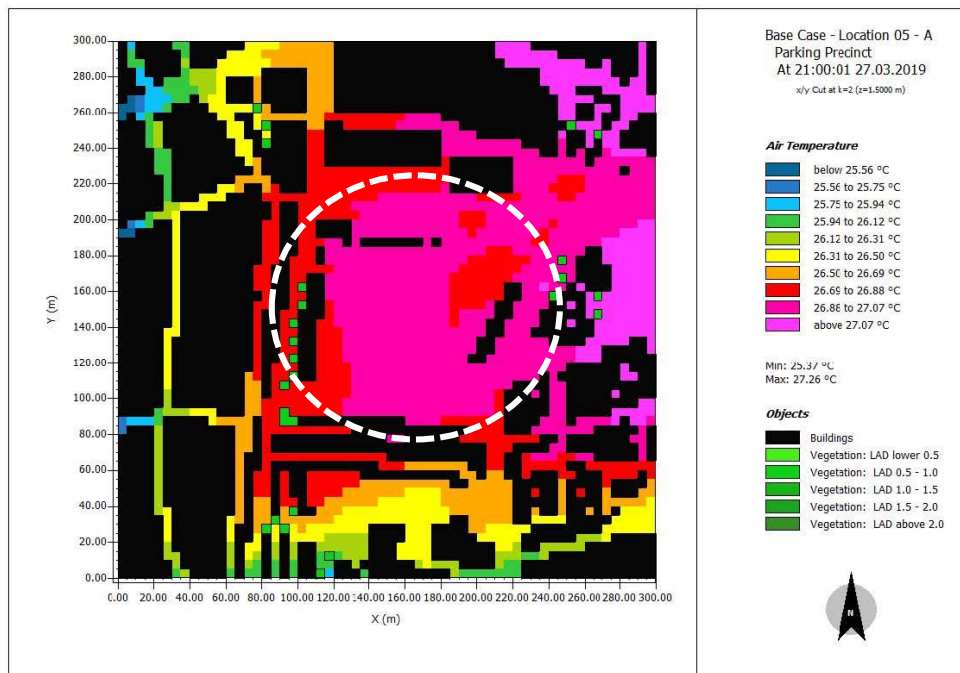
Base Case - Location 05 - A
Parking Precinct
At 21:00:01 27.03.2019

x/y Cut at k=2 (z=1.5000 m)

Air Temperature

below 25.56 °C
25.56 to 25.75 °C
25.75 to 25.94 °C
25.94 to 26.12 °C
26.12 to 26.31 °C
26.31 to 26.50 °C
26.50 to 26.69 °C
26.69 to 26.88 °C
26.88 to 27.07 °C
above 27.07 °C

Min: 25.37 °C
Max: 27.26 °C

Objects

Buildings
Vegetation: LAD lower 0.5
Vegetation: LAD 0.5 - 1.0
Vegetation: LAD 1.0 - 1.5
Vegetation: LAD 1.5 - 2.0
Vegetation: LAD above 2.0

N

300.00
280.00
260.00
240.00
220.00
200.00
180.00
160.00
140.00
120.00
100.00
80.00
60.00
40.00
20.00
0.00

Y (m)

0.00 20.00 40.00 60.00 80.00 100.00 120.00 140.00 160.00 180.00 200.00 220.00 240.00 260.00 280.00 300.00

X (m)